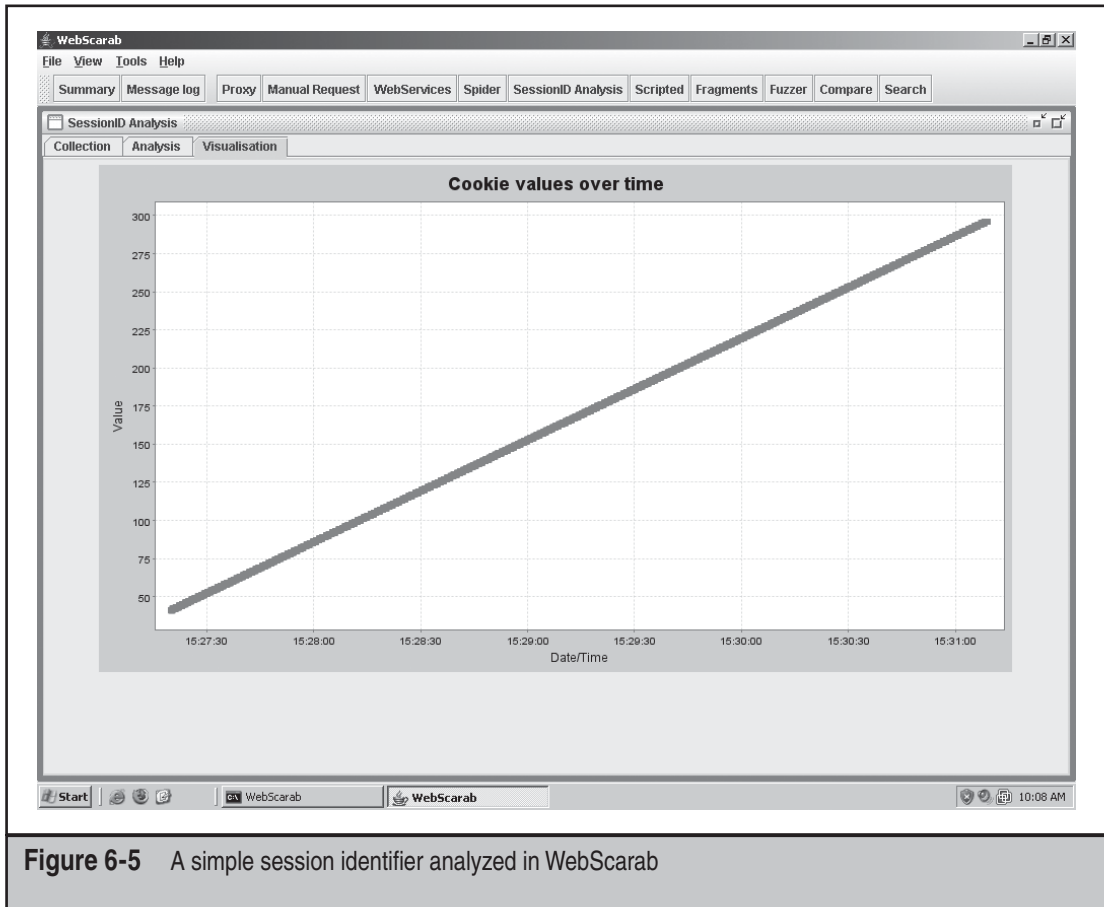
WebScarab
File View Tools Help
Summary Message log Proxy Manual Request WebServices Spider SessionID Analysis Scripted Fragments Fuzzer Compare Search
SessionID Analysis
Collection Analysis Visualisation
Cookie values over time
300
275
250
225
200
175
150
125
100
75
50
Value
15:27:30 15:28:00 15:28:30 15:29:00 15:29:30 15:30:00 15:30:30 15:31:00
Date/Time
Start WebScarab WebScarab 10:08 AM

Figure 6-5 A simple session identifier analyzed in WebScarab